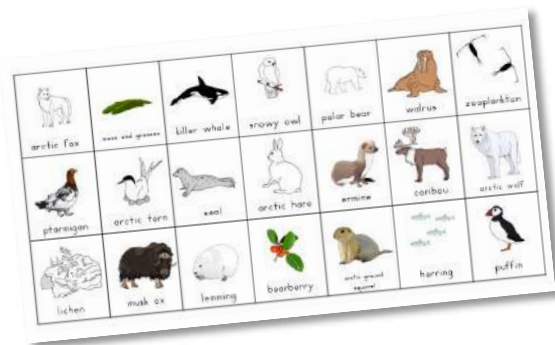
| arctic fox | moss and grasses | killer whale | snowy owl | polar bear | walrus | zooplankton |
|---|---|---|---|---|---|---|
| ptarmigan | arctic tern | seal | arctic hare | ermine | caribou | arctic wolf |
| lichen | musk ox | lemming | bearberry | arctic ground squirrel | herring | puffin |